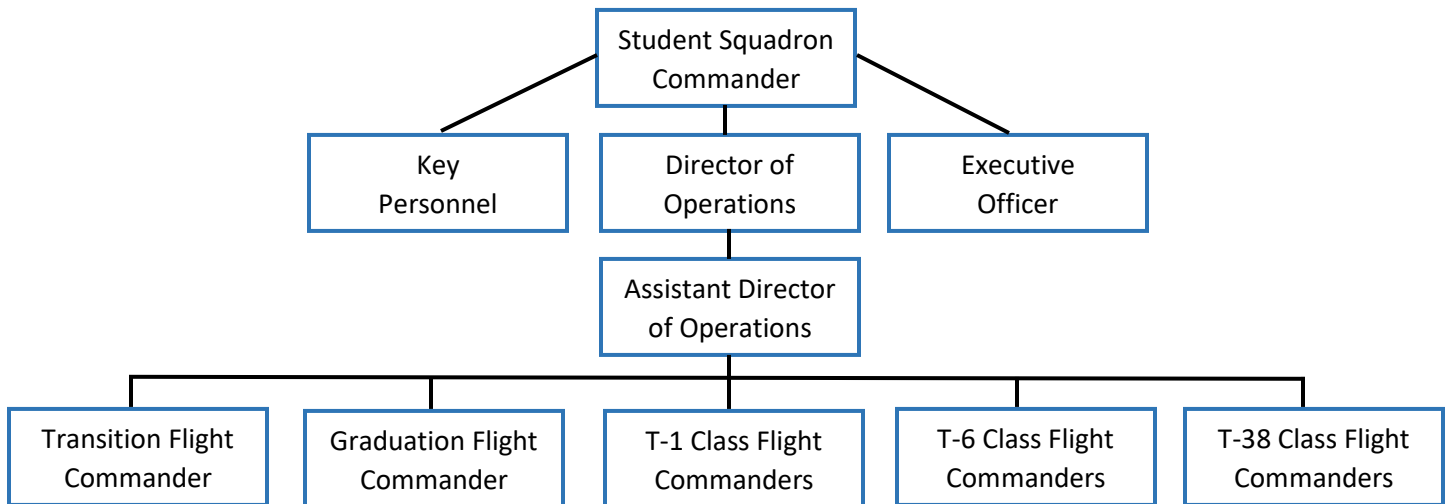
Student Squadron Commander

Key Personnel

Director of Operations

Executive Officer

Assistant Director of Operations

Transition Flight Commander

Graduation Flight Commander

T-1 Class Flight Commanders

T-6 Class Flight Commanders

T-38 Class Flight Commanders